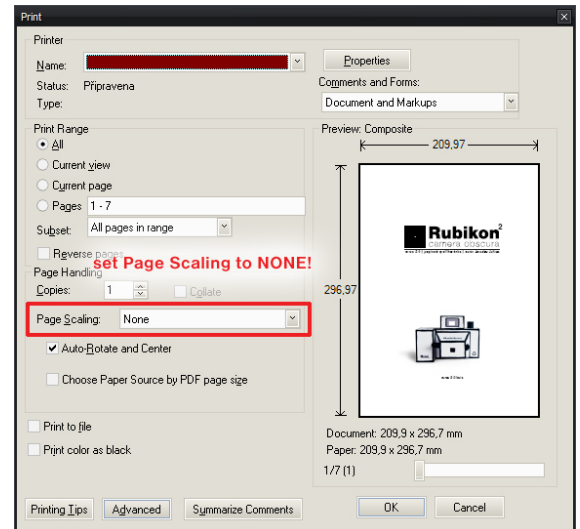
Print

Printer

Name:

Status: Připravena

Type:

Properties

Comments and Forms:

Document and Markups

Print Range

All

Current view

Current page

Pages 1 - 7

Subset: All pages in range

Reverse pages

set Page Scaling to NONE!

Page Handling

Copies: 1

Collate

Page Scaling: None

Auto-Rotate and Center

Choose Paper Source by PDF page size

Print to file

Print color as black

Preview: Composite

209,97

296,97

Rubikon$^2$

camera obscura

Document: 209,9 x 296,7 mm

Paper: 209,9 x 296,7 mm

1/7 (1)

Printing Tips

Advanced

Summarize Comments

OK

Cancel